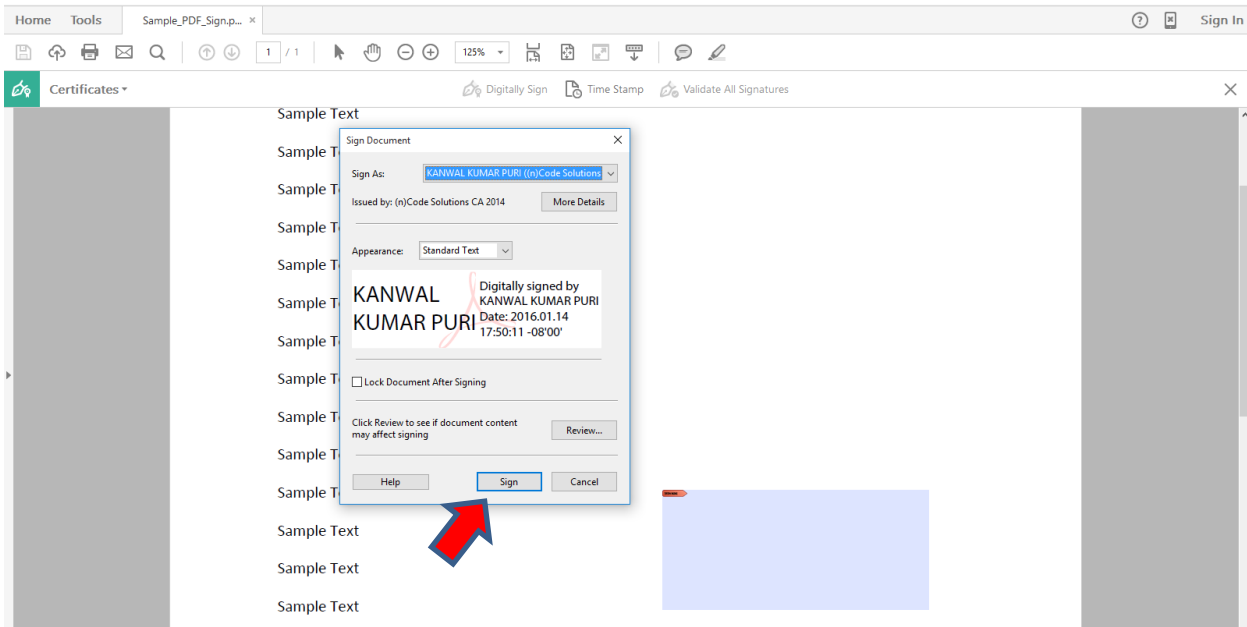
Home Tools Sample_PDF_Sign.p... ×

? Sign In

1 / 1 125%

Certificates ▾ Digitally Sign Time Stamp Validate All Signatures ×

Sample Text

Sample T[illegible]

Sample T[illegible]

Sample T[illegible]

Sample T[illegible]

Sample T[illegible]

Sample T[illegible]

Sample T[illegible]

Sample T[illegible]

Sample T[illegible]

Sample T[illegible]

Sample Text

Sample Text

Sample Text

Sign Document ×

Sign As: KANWAL KUMAR PURI ((n)Code Solutions

Issued by: (n)Code Solutions CA 2014 More Details

Appearance: Standard Text

KANWAL KUMAR PURI

Digitally signed by KANWAL KUMAR PURI Date: 2016.01.14 17:50:11 -08'00'

Lock Document After Signing

Click Review to see if document content may affect signing Review...

Help Sign Cancel